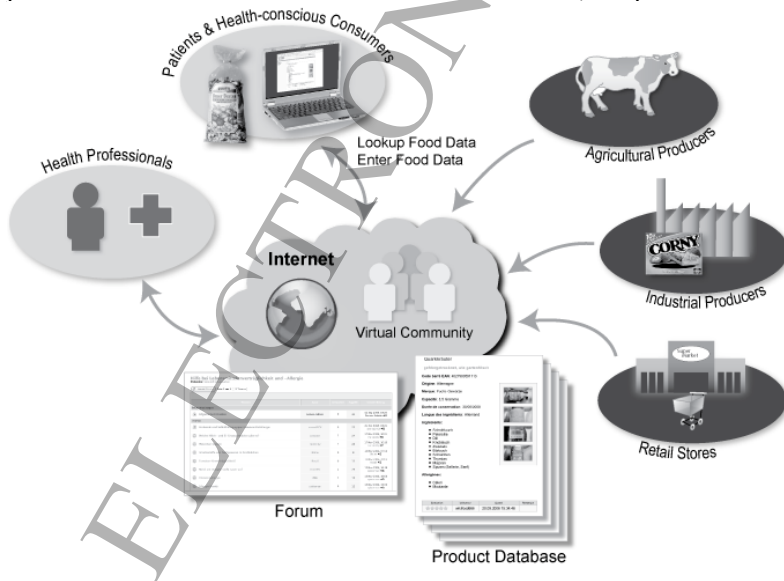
Patients & Health-conscious Consumers

Lookup Food Data
Enter Food Data

Health Professionals

Agricultural Producers

CORNY

Industrial Producers

Internet

Virtual Community

Retail Stores

Forum

Product Database

ELECTRON